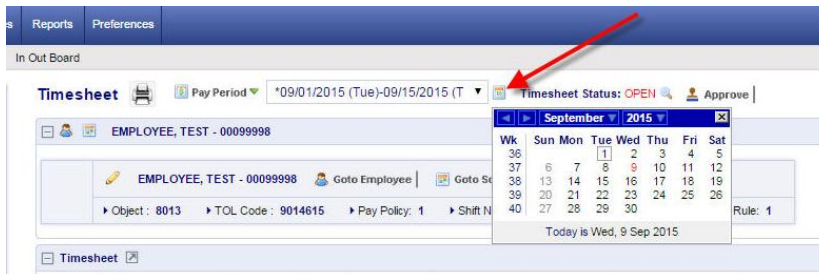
s Reports Preferences

In Out Board

Timesheet Pay Period *09/01/2015 (Tue)-09/15/2015 (T Timesheet Status: OPEN Approve

EMPLOYEE, TEST - 00099998

EMPLOYEE, TEST - 00099998 Goto Employee Goto S

▸ Object : 8013 ▸ TOL Code : 9014615 ▸ Pay Policy: 1 ▸ Shift N Rule: 1

Timesheet

September 2015

| Wk | Sun | Mon | Tue | Wed | Thu | Fri | Sat |
|---|---|---|---|---|---|---|---|
| 36 | | | 1 | 2 | 3 | 4 | 5 |
| 37 | 6 | 7 | 8 | 9 | 10 | 11 | 12 |
| 38 | 13 | 14 | 15 | 16 | 17 | 18 | 19 |
| 39 | 20 | 21 | 22 | 23 | 24 | 25 | 26 |
| 40 | 27 | 28 | 29 | 30 | | | |

Today is Wed, 9 Sep 2015